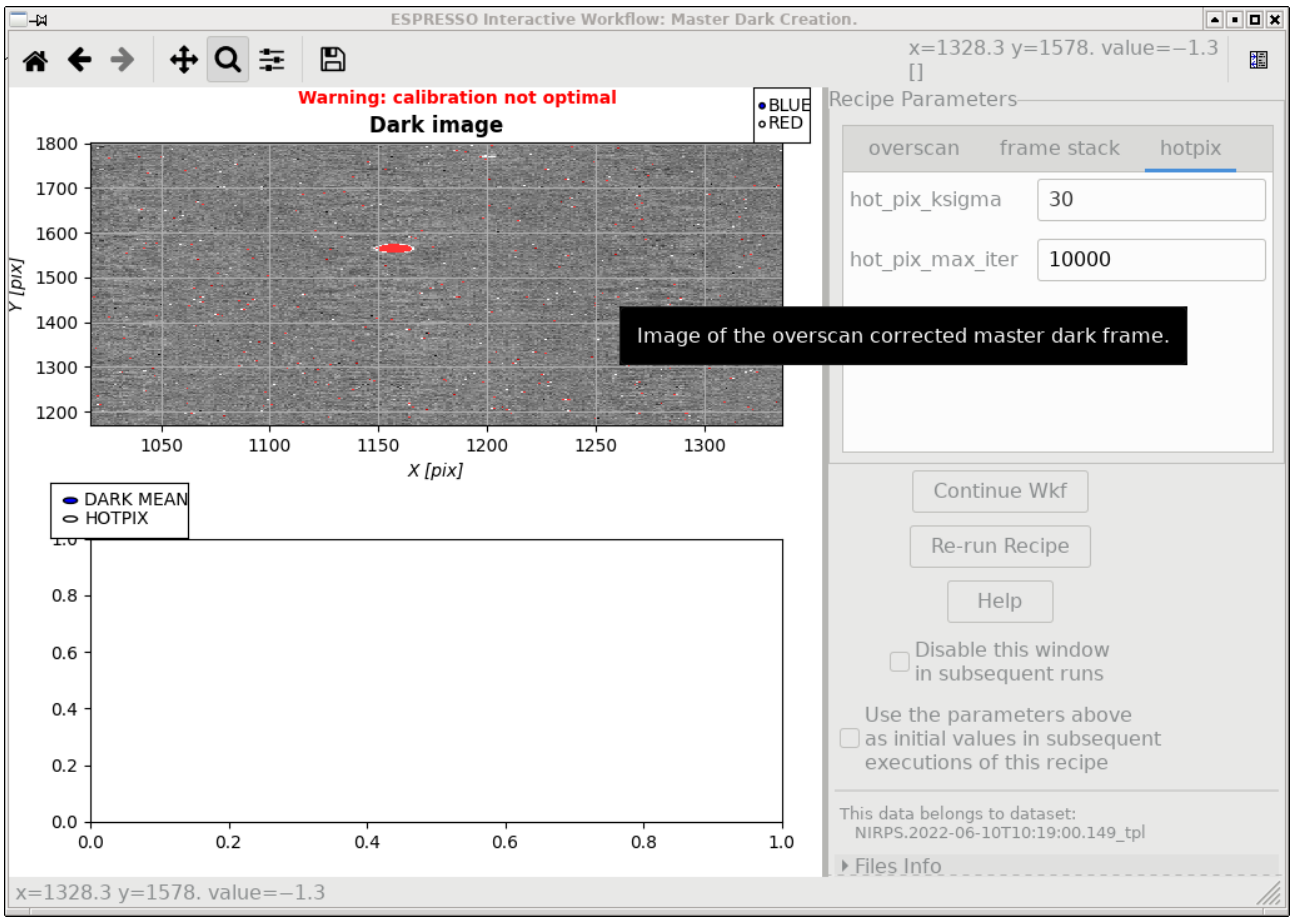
ESPRESSO Interactive Workflow: Master Dark Creation.

x=1328.3 y=1578. value=−1.3
[]

Warning: calibration not optimal
Dark image
BLUE
RED

1800
1700
1600
1500
1400
1300
1200
Y [pix]
1050 1100 1150 1200 1250 1300
X [pix]

Image of the overscan corrected master dark frame.

DARK MEAN
HOTPIX

1.0
0.8
0.6
0.4
0.2
0.0
0.0 0.2 0.4 0.6 0.8 1.0

Recipe Parameters
overscan frame stack hotpix
hot_pix_ksigma 30
hot_pix_max_iter 10000

Continue Wkf
Re-run Recipe
Help
Disable this window in subsequent runs
Use the parameters above as initial values in subsequent executions of this recipe

This data belongs to dataset:
NIRPS.2022-06-10T10:19:00.149_tpl
Files Info

x=1328.3 y=1578. value=−1.3